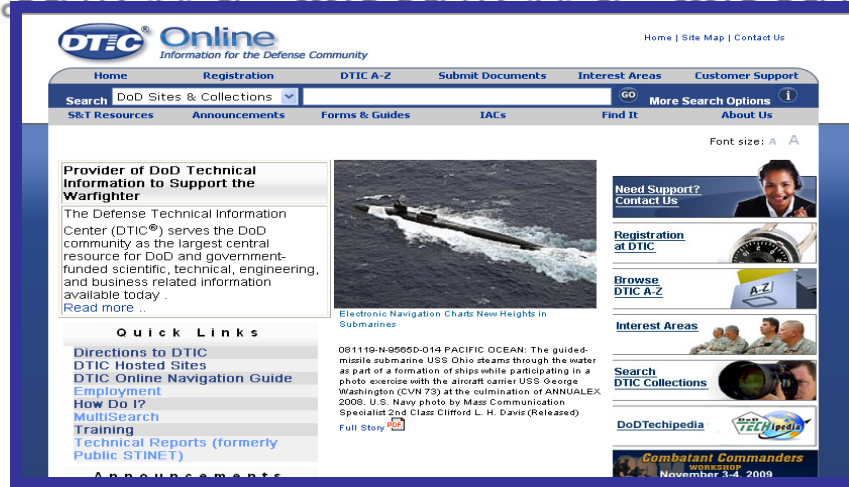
DTIC Online
Information for the Defense Community

Home | Site Map | Contact Us

Home Registration DTIC A-Z Submit Documents Interest Areas Customer Support

Search DoD Sites & Collections GO More Search Options

S&T Resources Announcements Forms & Guides IACs Find It About Us

Font size: A A

Provider of DoD Technical Information to Support the Warfighter

The Defense Technical Information Center (DTIC®) serves the DoD community as the largest central resource for DoD and government-funded scientific, technical, engineering, and business related information available today .
Read more ..

Electronic Navigation Charts New Heights in Submarines

081119-N-9565D-014 PACIFIC OCEAN: The guided-missile submarine USS Ohio steams through the water as part of a formation of ships while participating in a photo exercise with the aircraft carrier USS George Washington (CVN 73) at the culmination of ANNUALEX 2008. U.S. Navy photo by Mass Communiation Specialist 2nd Class Clifford L. H. Davis (Released)
Full Story

Quick Links
Directions to DTIC
DTIC Hosted Sites
DTIC Online Navigation Guide
Employment
How Do I?
MultiSearch
Training
Technical Reports (formerly Public STINET)

Announcements

Need Support? Contact Us

Registration at DTIC

Browse DTIC A-Z

A-Z

Interest Areas

Search DTIC Collections

DoDTechipedia

DoD TECHipedia

Combatant Commanders WORKSHOP November 3-4, 2009